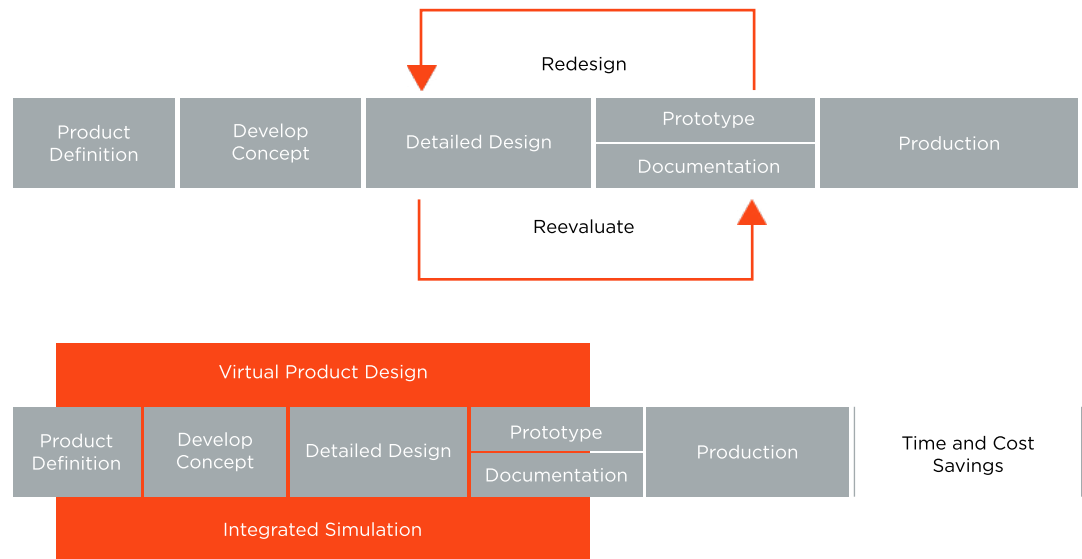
Redesign

Product Definition

Develop Concept

Detailed Design

Prototype

Documentation

Production

Reevaluate

Virtual Product Design

Product Definition

Develop Concept

Detailed Design

Prototype

Documentation

Production

Time and Cost Savings

Integrated Simulation